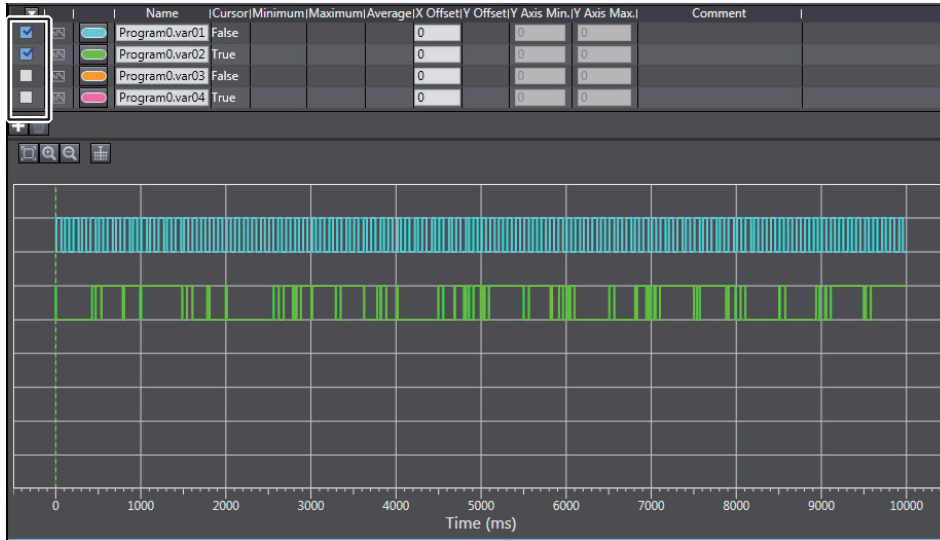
| | | | Name | Cursor | Minimum | Maximum | Average | X Offset | Y Offset | Y Axis Min. | Y Axis Max. | Comment |
|---|---|---|---|---|---|---|---|---|---|---|---|---|
| | | | Program0.var01 | False | | | | 0 | | 0 | 0 | |
| | | | Program0.var02 | True | | | | 0 | | 0 | 0 | |
| | | | Program0.var03 | False | | | | 0 | | 0 | 0 | |
| | | | Program0.var04 | True | | | | 0 | | 0 | 0 | |

0 1000 2000 3000 4000 5000 6000 7000 8000 9000 10000
Time (ms)